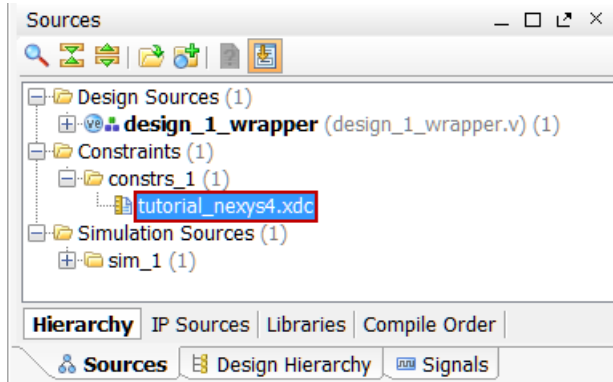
Sources

Design Sources (1)
design_1_wrapper (design_1_wrapper.v) (1)
Constraints (1)
constrs_1 (1)
tutorial_nexys4.xdc
Simulation Sources (1)
sim_1 (1)

Hierarchy | IP Sources | Libraries | Compile Order

Sources | Design Hierarchy | Signals